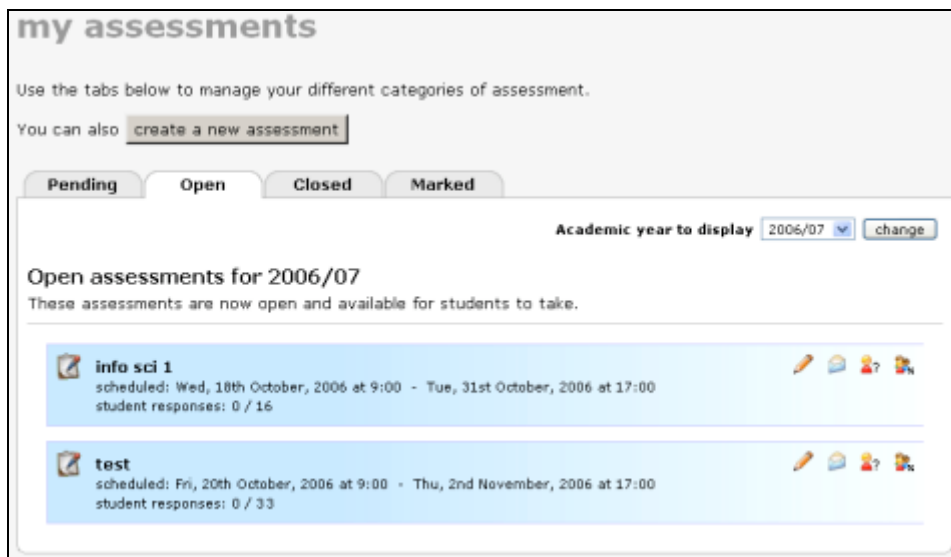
my assessments

Use the tabs below to manage your different categories of assessment.

You can also create a new assessment

Pending Open Closed Marked

Academic year to display 2006/07 change

Open assessments for 2006/07

These assessments are now open and available for students to take.

info sci 1
scheduled: Wed, 18th October, 2006 at 9:00 - Tue, 31st October, 2006 at 17:00
student responses: 0 / 16

test
scheduled: Fri, 20th October, 2006 at 9:00 - Thu, 2nd November, 2006 at 17:00
student responses: 0 / 33